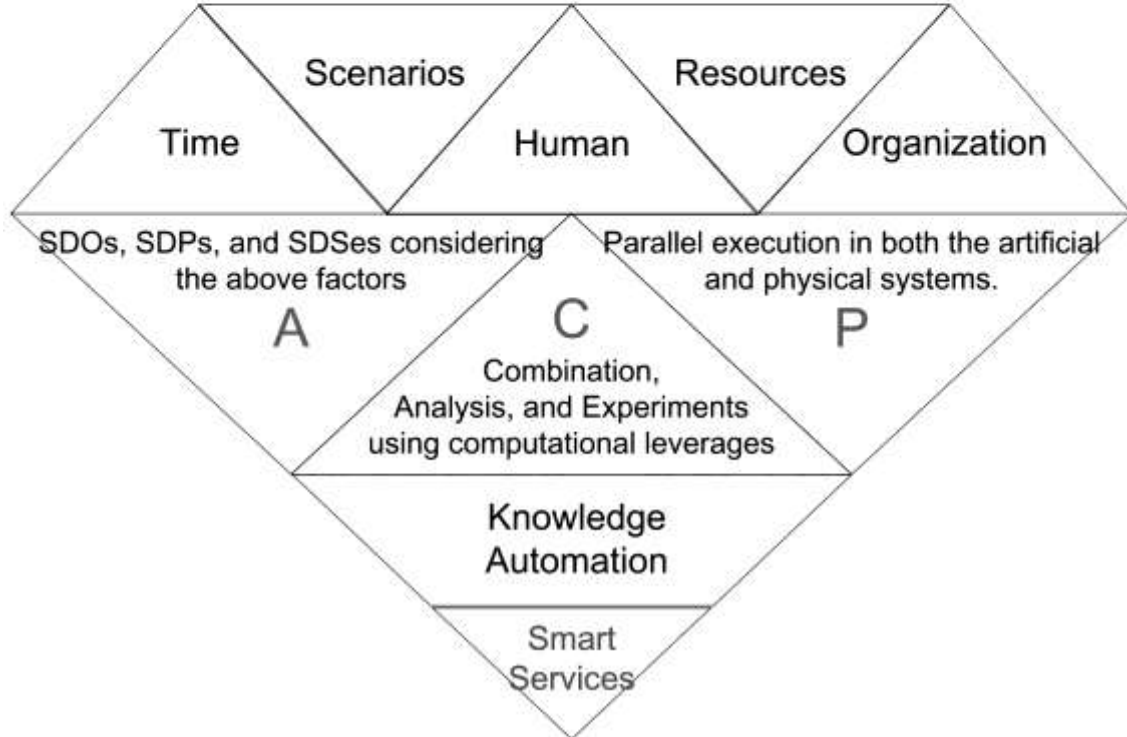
Scenarios

Resources

Time

Human

Organization

SDOs, SDPs, and SDSes considering the above factors

A

C

Parallel execution in both the artificial and physical systems.

P

Combination, Analysis, and Experiments using computational leverages

Knowledge Automation

Smart Services